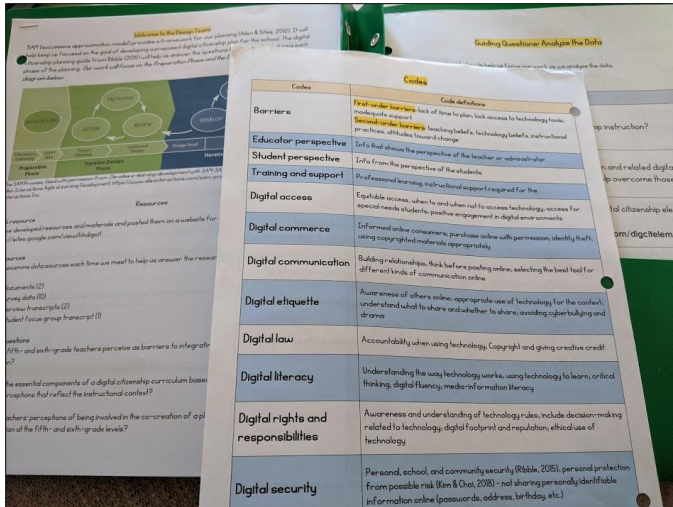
Welcome to the Design Team!

SAM (successive approximation model) provides a framework for our planning (Allen & Sites, 2012). It will help keep us focused on the goal of developing a proposed digital citizenship plan for the school. The digital citizenship planning guide from Ribble (2015) will help us answer the questions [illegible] phases of the planning. Our work will focus on the Preparation Phase and the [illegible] diagram below.

Preparation Phase

Iterative Design Phase

Iterative

The SAM Process. Used with permission from Leaving ADDIE for SAM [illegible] Interactive Agile eLearning Development, https://www.alleninteractions.com/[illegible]

Resources

resource
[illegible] developed resources and materials and posted them on a website for
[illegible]//sites.google.com/view/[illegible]

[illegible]ources
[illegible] data sources each time we meet to help us answer the resear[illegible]

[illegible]ocuments (2)
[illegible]rvey data (10)
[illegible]erview transcripts (2)
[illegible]udent focus group transcript (1)

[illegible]estions
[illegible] fifth- and sixth-grade teachers perceive as barriers to integrat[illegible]

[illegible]he essential components of a digital citizenship curriculum base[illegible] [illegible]ceptions that reflect the instructional context?

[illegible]achers' perceptions of being involved in the co-creation of a pl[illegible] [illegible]on at the fifth- and sixth-grade levels?

Guiding Questions: Analyze the Data

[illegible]ip instruction?

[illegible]n and related digit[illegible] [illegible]p overcome those

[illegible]l citizenship ele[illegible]

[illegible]om/digitalem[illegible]

Codes

| Codes | Code definitions |
|---|---|
| Barriers | First-order barriers: lack of time to plan, lack access to technology tools, inadequate support<br>Second-order barriers: teaching beliefs, technology beliefs, instructional practices, attitudes toward change |
| Educator perspective | Info that shows the perspective of the teacher or administrator |
| Student perspective | Info from the perspective of the students |
| Training and support | Professional learning, instructional support required for the |
| Digital access | Equitable access, when to and when not to access technology, access for special needs students, positive engagement in digital environments |
| Digital commerce | Informed online consumers, purchase online with permission, identity theft, using copyrighted materials appropriately |
| Digital communication | Building relationships, think before posting online, selecting the best tool for different kinds of communication online |
| Digital etiquette | Awareness of others online, appropriate use of technology for the context, understand what to share and whether to share, avoiding cyberbullying and drama |
| Digital law | Accountability when using technology, Copyright and giving creative credit |
| Digital literacy | Understanding the way technology works, using technology to learn, critical thinking, digital fluency, media-information literacy |
| Digital rights and responsibilities | Awareness and understanding of technology rules, include decision-making related to technology, digital footprint and reputation, ethical use of technology |
| Digital security | Personal, school, and community security (Ribble, 2015), personal protection from possible risk (Kim & Choi, 2018) – not sharing personally identifiable information online (passwords, address, birthday, etc.) |